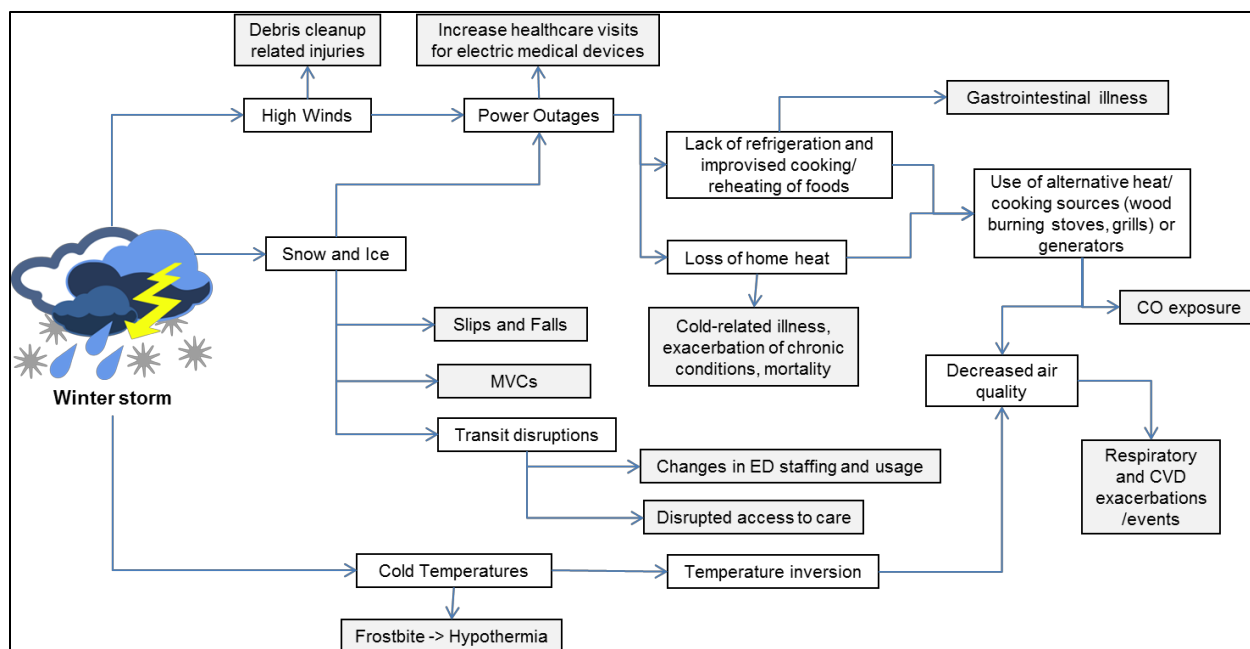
Debris cleanup related injuries

Increase healthcare visits for electric medical devices

High Winds

Power Outages

Gastrointestinal illness

Lack of refrigeration and improvised cooking/ reheating of foods

Use of alternative heat/ cooking sources (wood burning stoves, grills) or generators

Snow and Ice

Loss of home heat

CO exposure

Cold-related illness, exacerbation of chronic conditions, mortality

Slips and Falls

MVCs

Decreased air quality

Winter storm

Transit disruptions

Changes in ED staffing and usage

Respiratory and CVD exacerbations /events

Disrupted access to care

Cold Temperatures

Temperature inversion

Frostbite -> Hypothermia